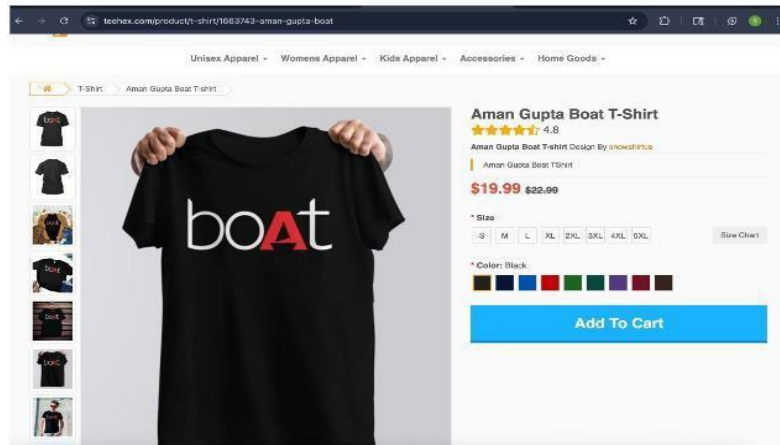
teehex.com/product/t-shirt/1663743-aman-gupta-boat

Unisex Apparel ▾ Womens Apparel ▾ Kids Apparel ▾ Accessories ▾ Home Goods ▾

T-Shirt Aman Gupta Boat T-shirt

boAt

Aman Gupta Boat T-Shirt

4.8

Aman Gupta Boat T-shirt Design By snowshirtus

Aman Gupta Boat TShirt

$19.99 $22.99

* Size

S M L XL 2XL 3XL 4XL 5XL

Size Chart

* Color: Black

Add To Cart